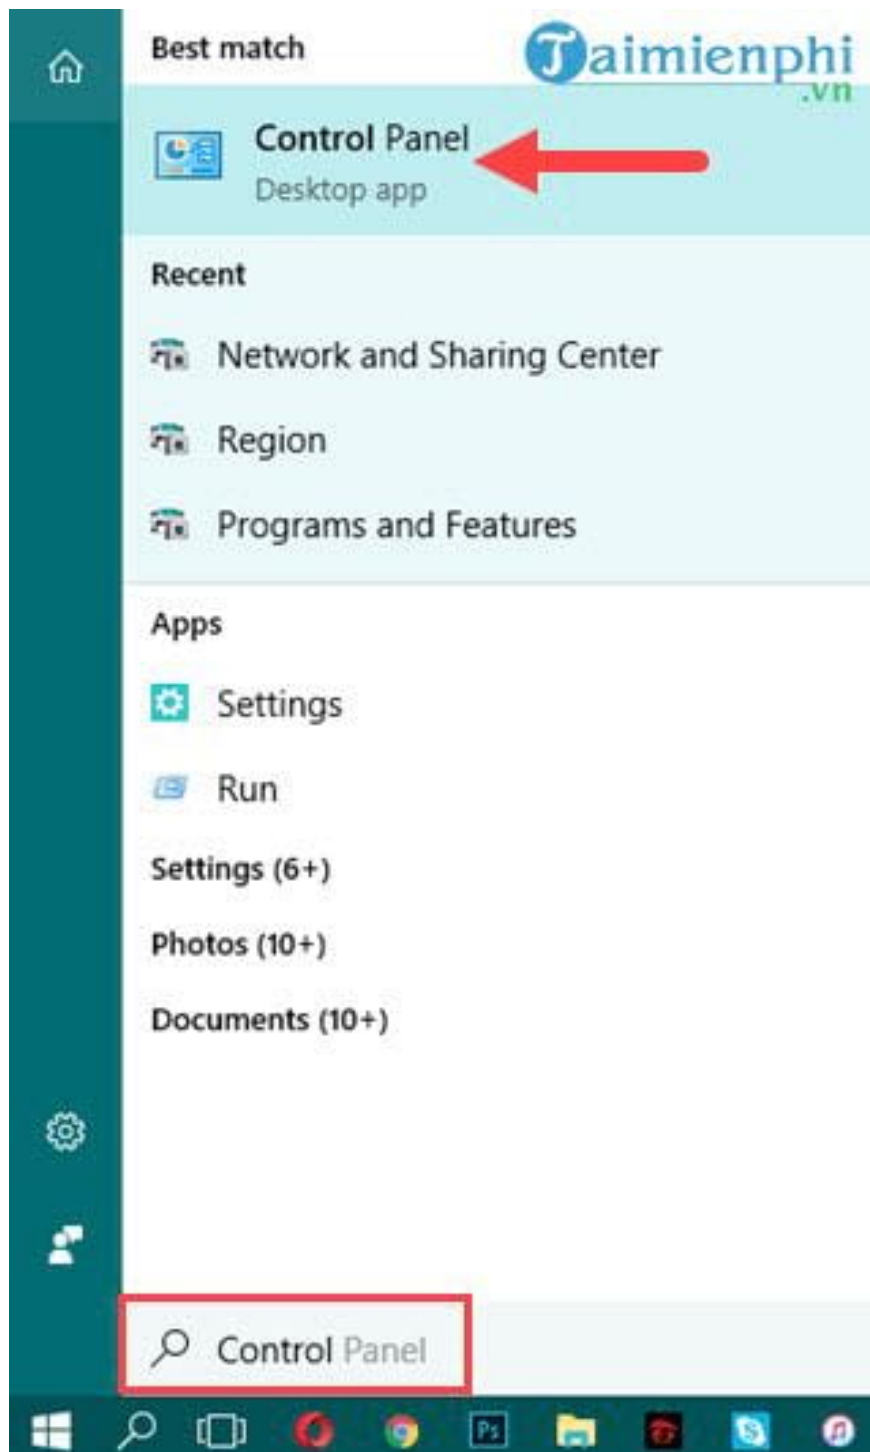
Best match

Taimienphi.vn

Control Panel
Desktop app

Recent

Network and Sharing Center

Region

Programs and Features

Apps

Settings

Run

Settings (6+)

Photos (10+)

Documents (10+)

Control Panel

Ps